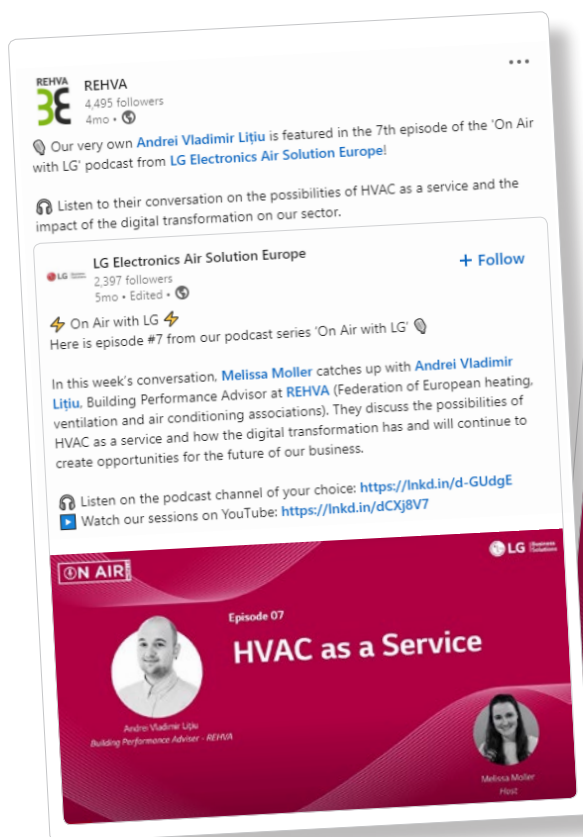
REHVA

REHVA
4,495 followers
4mo •

Our very own Andrei Vladimir Lițiu is featured in the 7th episode of the 'On Air with LG' podcast from LG Electronics Air Solution Europe!

🎧 Listen to their conversation on the possibilities of HVAC as a service and the impact of the digital transformation on our sector.

LG Electronics Air Solution Europe
2,397 followers
5mo • Edited •

+ Follow

⚡ On Air with LG ⚡
Here is episode #7 from our podcast series 'On Air with LG'

In this week's conversation, Melissa Moller catches up with Andrei Vladimir Lițiu, Building Performance Advisor at REHVA (Federation of European heating, ventilation and air conditioning associations). They discuss the possibilities of HVAC as a service and how the digital transformation has and will continue to create opportunities for the future of our business.

🎧 Listen on the podcast channel of your choice: https://lnkd.in/d-GUdgE
▶️ Watch our sessions on YouTube: https://lnkd.in/dCXj8V7

ON AIR

LG Business Solutions

Episode 07

HVAC as a Service

Andrei Vladimir Lițiu
Building Performance Adviser - REHVA

Melissa Moller
Host